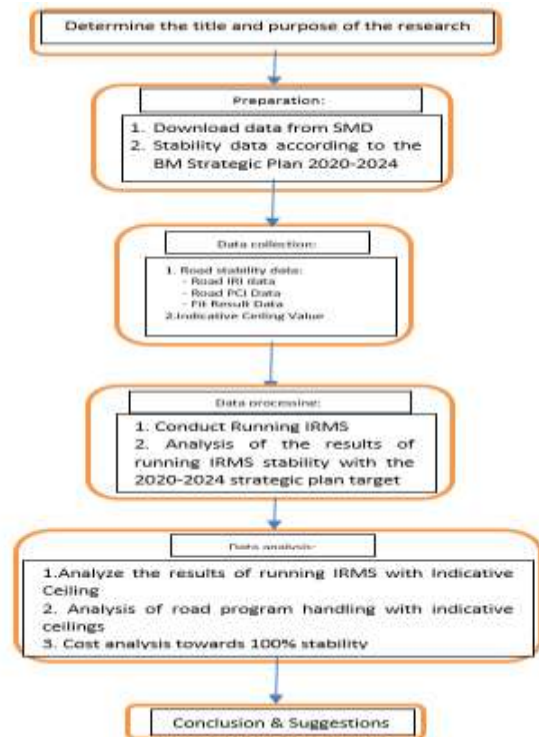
Determine the title and purpose of the research

Preparation:

1. Download data from SMD
2. Stability data according to the BM Strategic Plan 2020-2024

Data collection:

1. Road stability data:
- Road IRI data
- Road PCI Data
- Fit Result Data
2.Indicative Ceiling Value

Data processing:

1. Conduct Running IRMS
2. Analysis of the results of running IRMS stability with the 2020-2024 strategic plan target

Data analysis:

1.Analyze the results of running IRMS with Indicative Ceiling
2. Analysis of road program handling with indicative ceilings
3. Cost analysis towards 100% stability

Conclusion & Suggestions